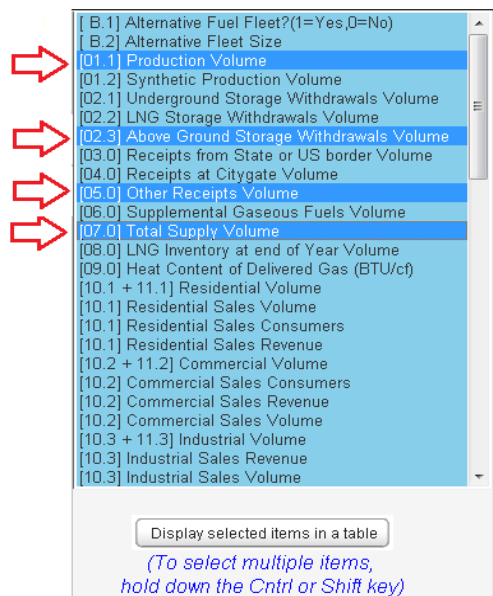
[ B.1] Alternative Fuel Fleet?(1=Yes,0=No)
[ B.2] Alternative Fleet Size
[01.1] Production Volume
[01.2] Synthetic Production Volume
[02.1] Underground Storage Withdrawals Volume
[02.2] LNG Storage Withdrawals Volume
[02.3] Above Ground Storage Withdrawals Volume
[03.0] Receipts from State or US border Volume
[04.0] Receipts at Citygate Volume
[05.0] Other Receipts Volume
[06.0] Supplemental Gaseous Fuels Volume
[07.0] Total Supply Volume
[08.0] LNG Inventory at end of Year Volume
[09.0] Heat Content of Delivered Gas (BTU/cf)
[10.1 + 11.1] Residential Volume
[10.1] Residential Sales Volume
[10.1] Residential Sales Consumers
[10.1] Residential Sales Revenue
[10.2 + 11.2] Commercial Volume
[10.2] Commercial Sales Consumers
[10.2] Commercial Sales Revenue
[10.2] Commercial Sales Volume
[10.3 + 11.3] Industrial Volume
[10.3] Industrial Sales Revenue
[10.3] Industrial Sales Volume

Display selected items in a table

(To select multiple items, hold down the Cntrl or Shift key)